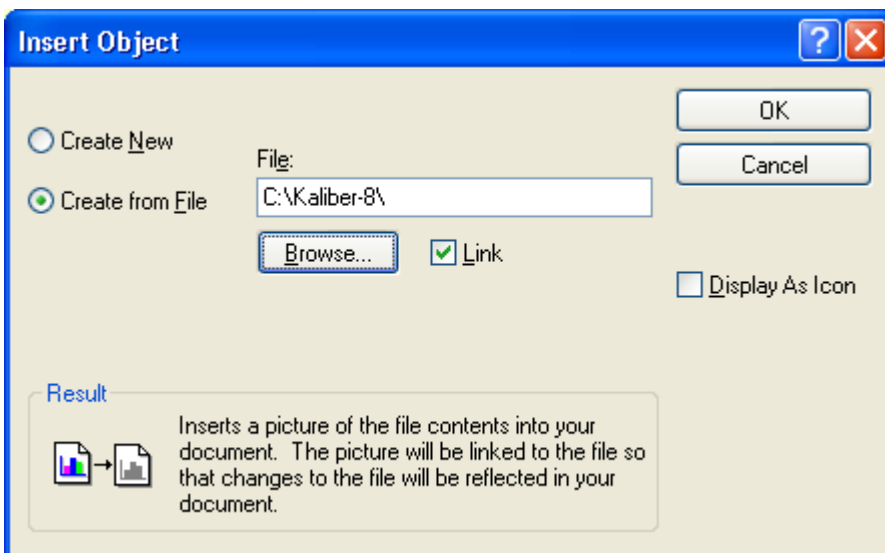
Insert Object

?

Create New

Create from File

File:

C:\Kaliber-8\

Browse...

Link

OK

Cancel

Display As Icon

Result

Inserts a picture of the file contents into your document. The picture will be linked to the file so that changes to the file will be reflected in your document.